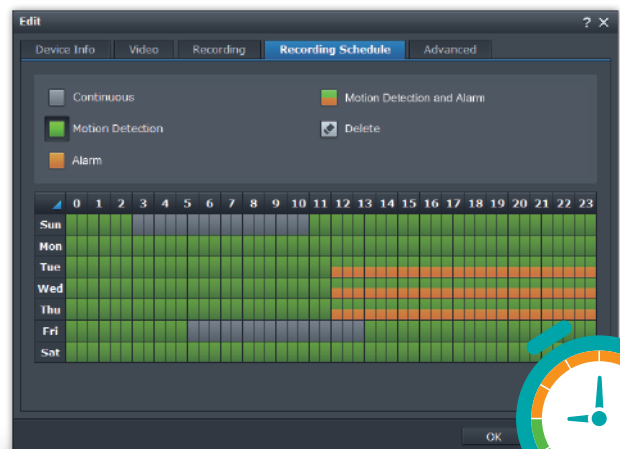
Edit ? ×

Device Info | Video | Recording | Recording Schedule | Advanced

Continuous

Motion Detection and Alarm

Motion Detection

Delete

Alarm

| | 0 | 1 | 2 | 3 | 4 | 5 | 6 | 7 | 8 | 9 | 10 | 11 | 12 | 13 | 14 | 15 | 16 | 17 | 18 | 19 | 20 | 21 | 22 | 23 |
|---|---|---|---|---|---|---|---|---|---|---|---|---|---|---|---|---|---|---|---|---|---|---|---|---|
| Sun | | | | | | | | | | | | | | | | | | | | | | | | |
| Mon | | | | | | | | | | | | | | | | | | | | | | | | |
| Tue | | | | | | | | | | | | | | | | | | | | | | | | |
| Wed | | | | | | | | | | | | | | | | | | | | | | | | |
| Thu | | | | | | | | | | | | | | | | | | | | | | | | |
| Fri | | | | | | | | | | | | | | | | | | | | | | | | |
| Sat | | | | | | | | | | | | | | | | | | | | | | | | |

OK